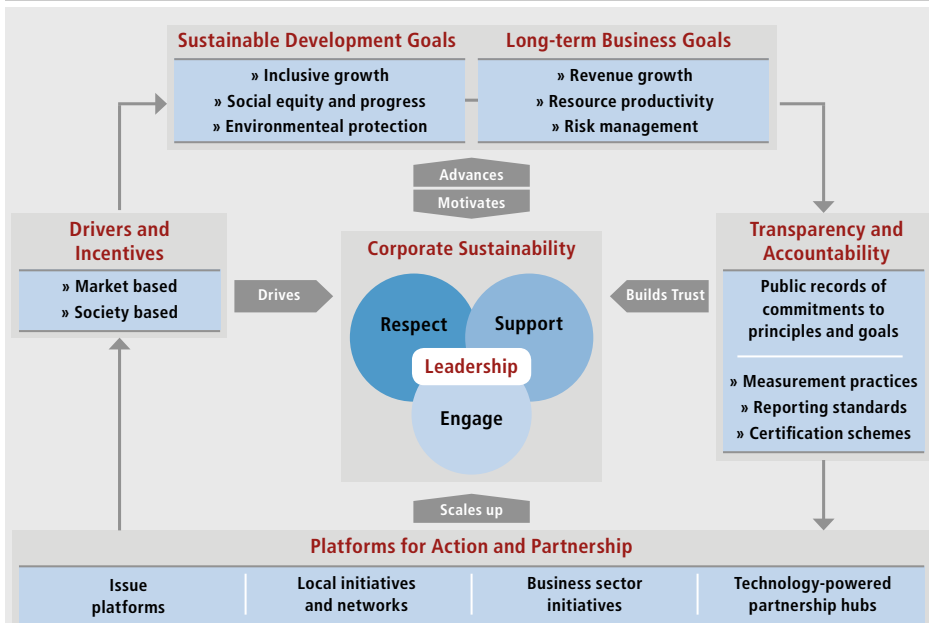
Sustainable Development Goals

» Inclusive growth
» Social equity and progress
» Environmenteal protection

Long-term Business Goals

» Revenue growth
» Resource productivity
» Risk management

Advances

Motivates

Drivers and Incentives

» Market based
» Society based

Drives

Corporate Sustainability

Respect

Support

Leadership

Engage

Builds Trust

Transparency and Accountability

Public records of commitments to principles and goals

» Measurement practices
» Reporting standards
» Certification schemes

Scales up

Platforms for Action and Partnership

| Issue platforms | Local initiatives and networks | Business sector initiatives | Technology-powered partnership hubs |
|---|---|---|---|